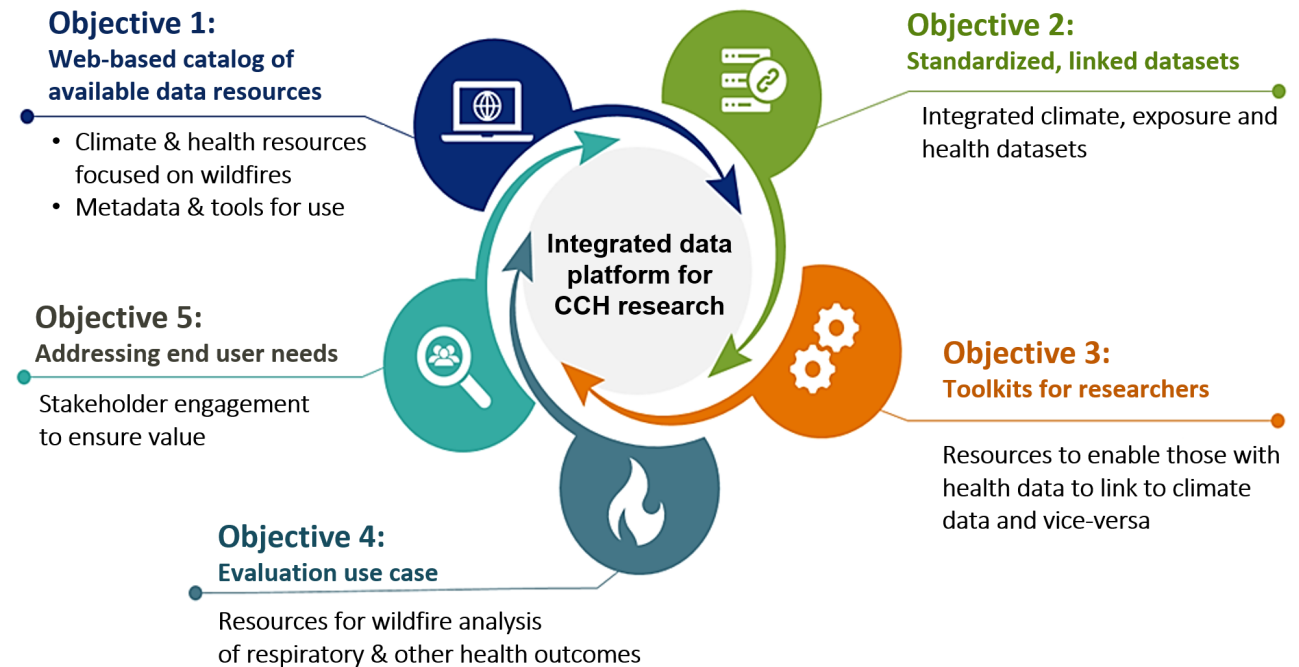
Objective 1:
Web-based catalog of available data resources

• Climate & health resources focused on wildfires
• Metadata & tools for use

Objective 2:
Standardized, linked datasets

Integrated climate, exposure and health datasets

Integrated data platform for CCH research

Objective 5:
Addressing end user needs

Stakeholder engagement to ensure value

Objective 3:
Toolkits for researchers

Resources to enable those with health data to link to climate data and vice-versa

Objective 4:
Evaluation use case

Resources for wildfire analysis of respiratory & other health outcomes